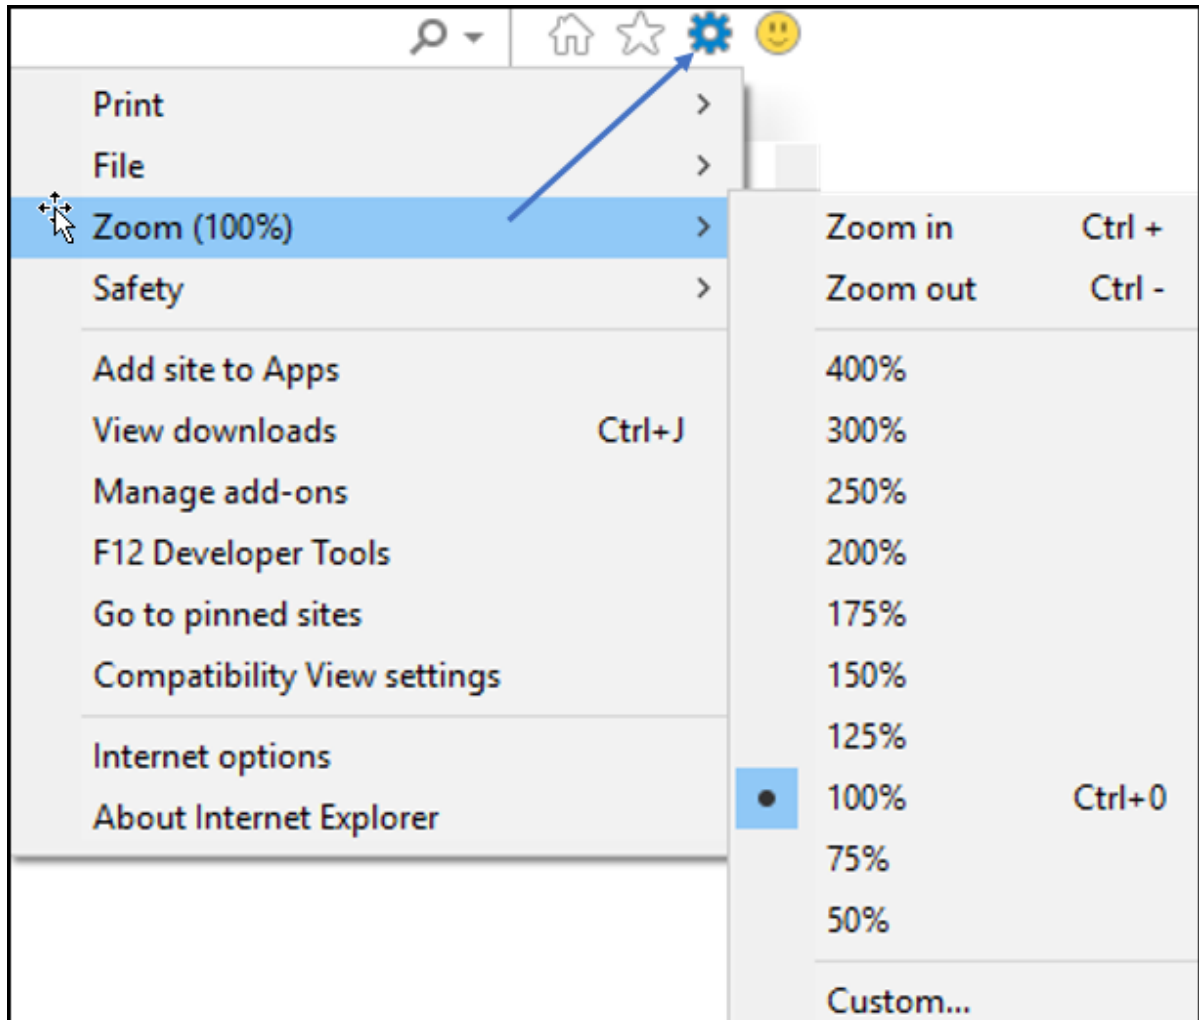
Print
File
Zoom (100%)
Safety

Add site to Apps
View downloads Ctrl+J
Manage add-ons
F12 Developer Tools
Go to pinned sites
Compatibility View settings

Internet options
About Internet Explorer

Zoom in Ctrl +
Zoom out Ctrl -

400%
300%
250%
200%
175%
150%
125%
100% Ctrl+0
75%
50%

Custom...